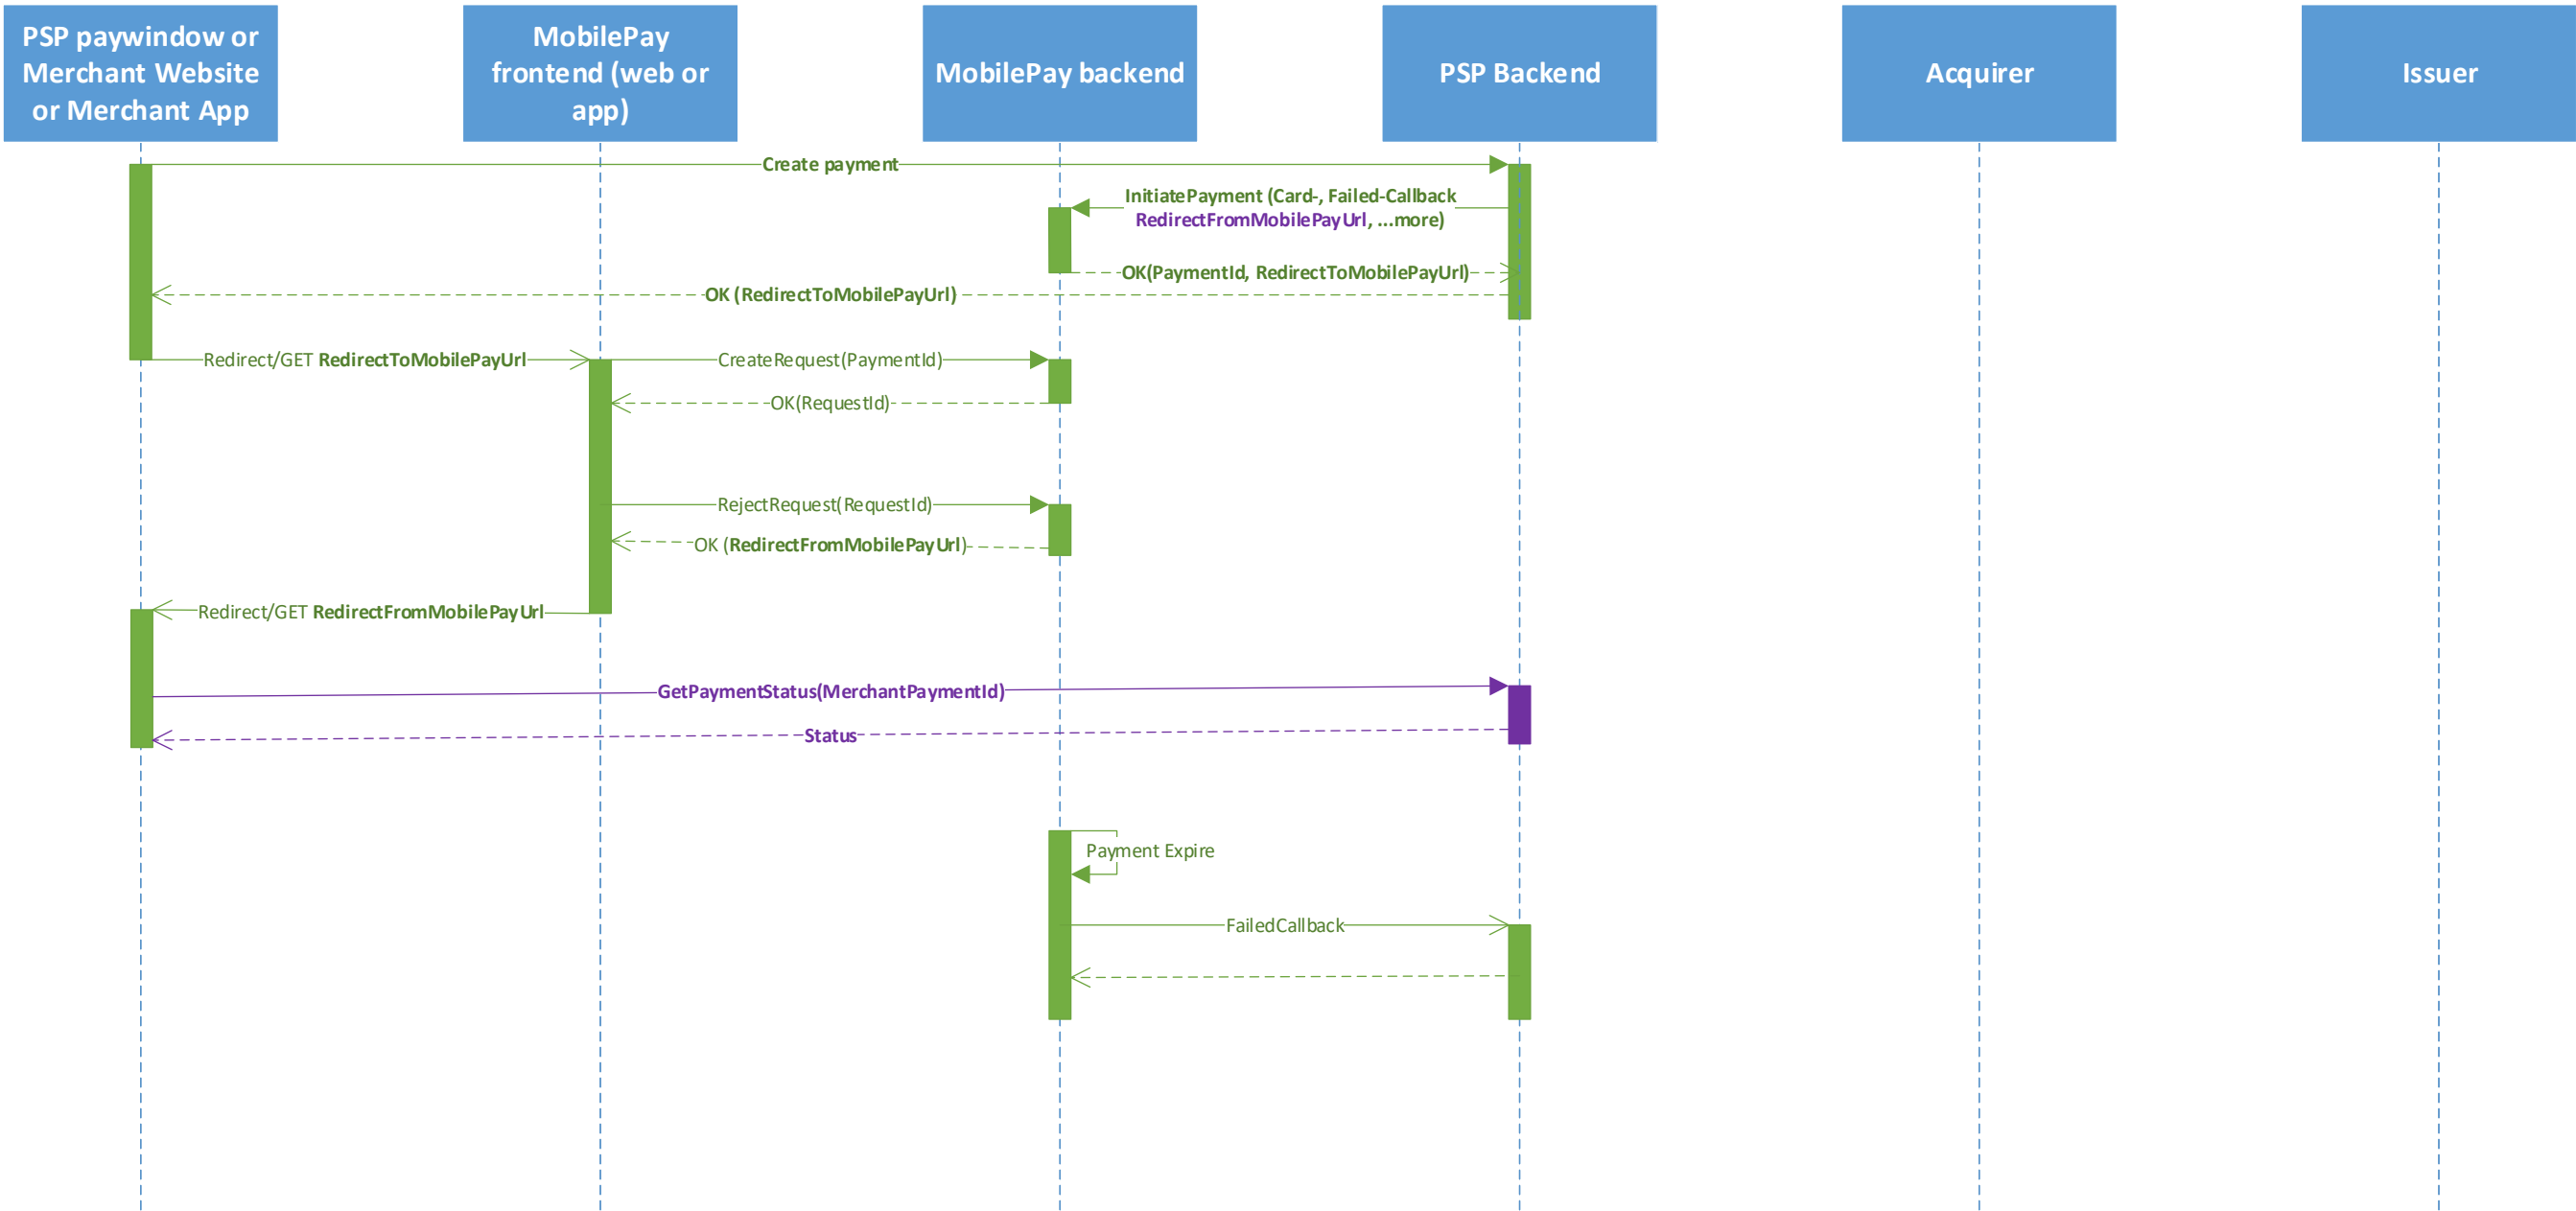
PSP paywindow or Merchant Website or Merchant App

MobilePay frontend (web or app)

MobilePay backend

PSP Backend

Acquirer

Issuer

Create payment

InitiatePayment (Card-, Failed-Callback RedirectFromMobilePayUrl, ...more)

OK(PaymentId, RedirectToMobilePayUrl)

OK (RedirectToMobilePayUrl)

Redirect/GET RedirectToMobilePayUrl

CreateRequest(PaymentId)

OK(RequestId)

RejectRequest(RequestId)

OK (RedirectFromMobilePayUrl)

Redirect/GET RedirectFromMobilePayUrl

GetPaymentStatus(MerchantPaymentId)

Status

Payment Expire

FailedCallback